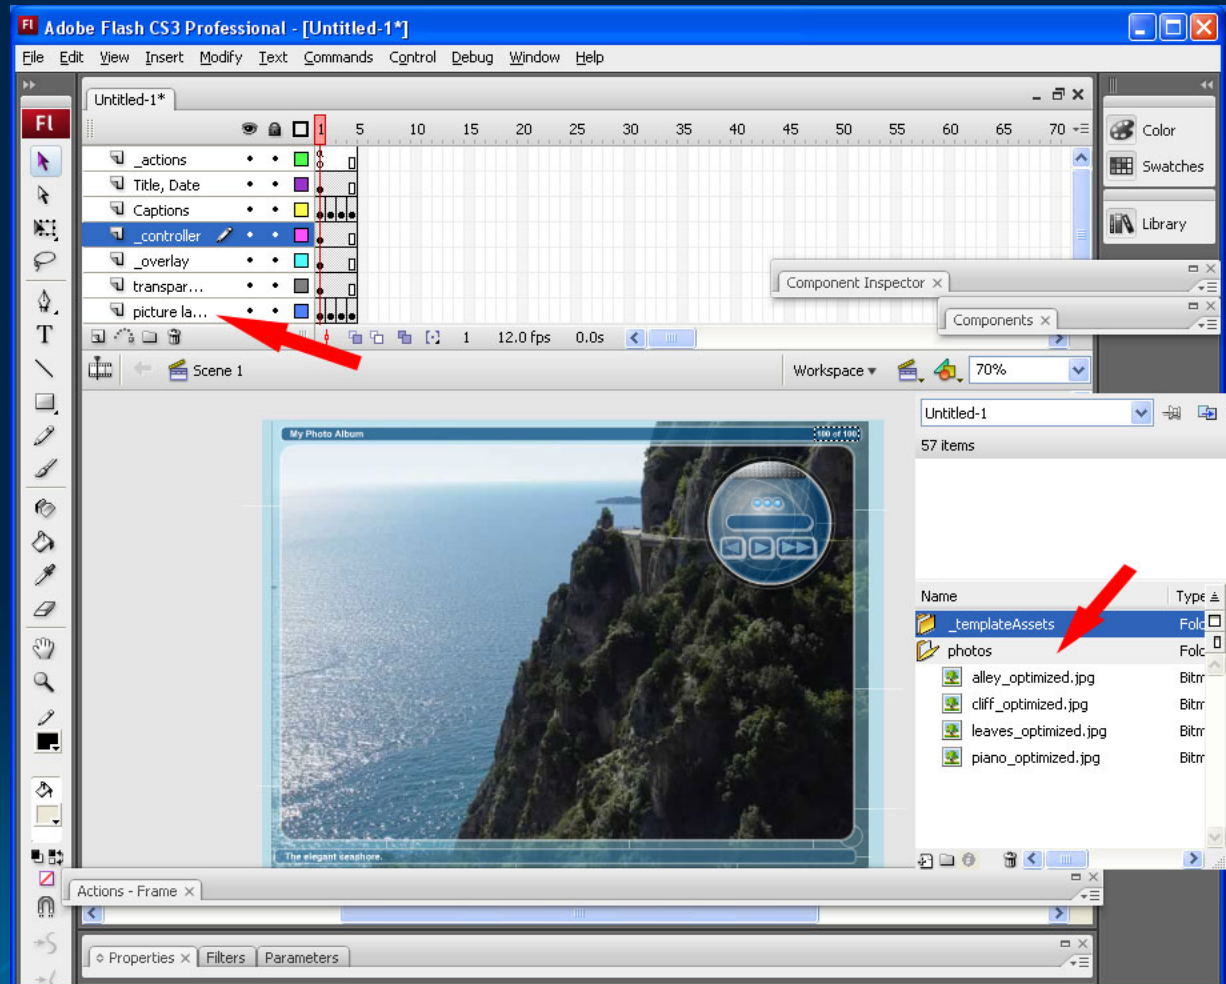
Fl Adobe Flash CS3 Professional - [Untitled-1*]

File Edit View Insert Modify Text Commands Control Debug Window Help

Untitled-1*

1 5 10 15 20 25 30 35 40 45 50 55 60 65 70

_actions
Title, Date
Captions
_controller
_overlay
transpar...
picture la...

1 12.0 fps 0.0s

Scene 1

Workspace 70%

Color
Swatches
Library

Component Inspector
Components

Untitled-1
57 items

| Name | Type |
|---|---|
| _templateAssets | Folc |
| photos | Folc |
| alley_optimized.jpg | Bitm |
| cliff_optimized.jpg | Bitm |
| leaves_optimized.jpg | Bitm |
| piano_optimized.jpg | Bitm |

My Photo Album
100 of 100
The elegant seashore.

Actions - Frame

Properties Filters Parameters